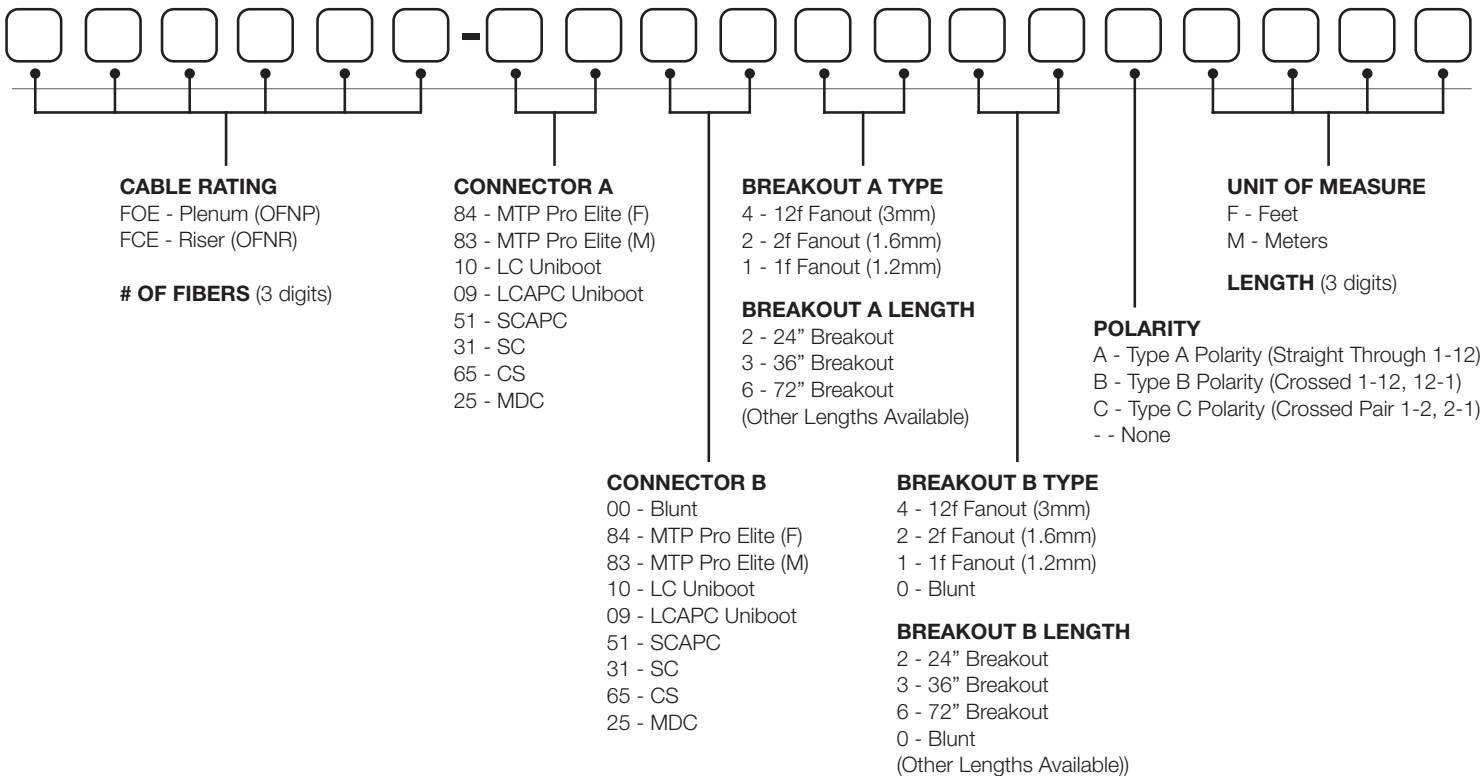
-

CABLE RATING
FOE - Plenum (OFNP)
FCE - Riser (OFNR)

# OF FIBERS (3 digits)

CONNECTOR A
84 - MTP Pro Elite (F)
83 - MTP Pro Elite (M)
10 - LC Uniboot
09 - LCAPC Uniboot
51 - SCAPC
31 - SC
65 - CS
25 - MDC

BREAKOUT A TYPE
4 - 12f Fanout (3mm)
2 - 2f Fanout (1.6mm)
1 - 1f Fanout (1.2mm)

BREAKOUT A LENGTH
2 - 24" Breakout
3 - 36" Breakout
6 - 72" Breakout
(Other Lengths Available)

UNIT OF MEASURE
F - Feet
M - Meters

LENGTH (3 digits)

POLARITY
A - Type A Polarity (Straight Through 1-12)
B - Type B Polarity (Crossed 1-12, 12-1)
C - Type C Polarity (Crossed Pair 1-2, 2-1)
- - None

CONNECTOR B
00 - Blunt
84 - MTP Pro Elite (F)
83 - MTP Pro Elite (M)
10 - LC Uniboot
09 - LCAPC Uniboot
51 - SCAPC
31 - SC
65 - CS
25 - MDC

BREAKOUT B TYPE
4 - 12f Fanout (3mm)
2 - 2f Fanout (1.6mm)
1 - 1f Fanout (1.2mm)
0 - Blunt

BREAKOUT B LENGTH
2 - 24" Breakout
3 - 36" Breakout
6 - 72" Breakout
0 - Blunt
(Other Lengths Available))